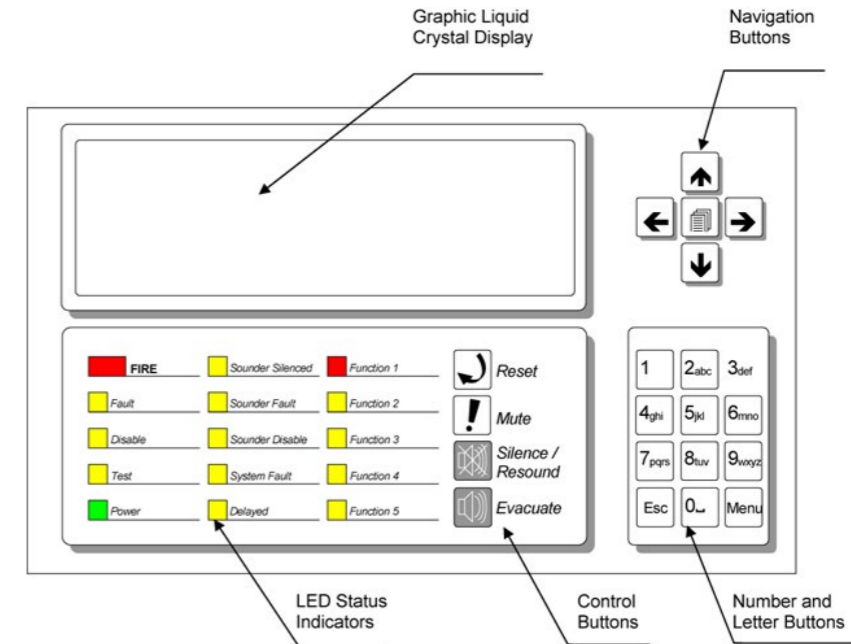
Graphic Liquid Crystal Display

Navigation Buttons

FIRE
Fault
Disable
Test
Power

Sounder Silenced
Sounder Fault
Sounder Disable
System Fault
Delayed

Function 1
Function 2
Function 3
Function 4
Function 5

Reset
Mute
Silence / Resound
Evacuate

1
2abc
3def
4ghi
5jkl
6mno
7pqrs
8tuv
9wxyz
Esc
0
Menu

LED Status Indicators

Control Buttons

Number and Letter Buttons